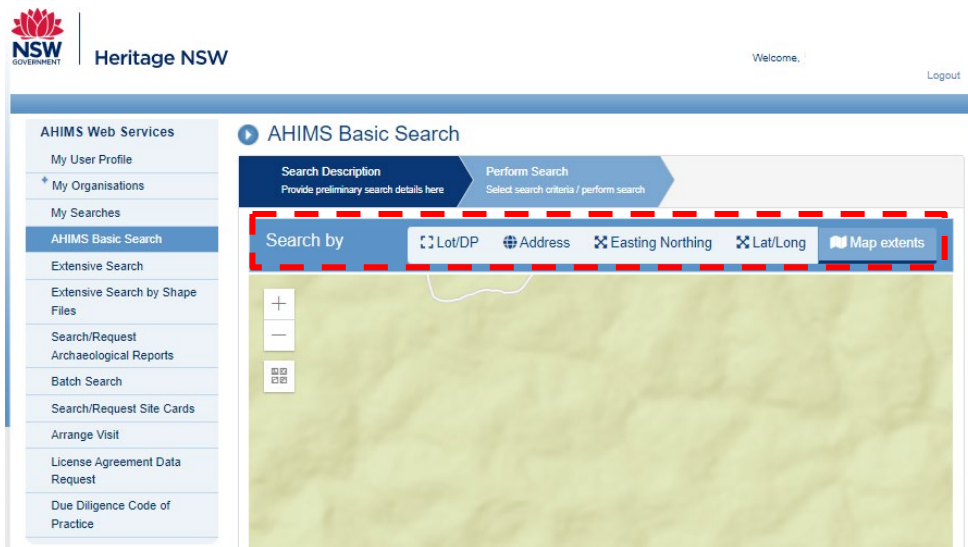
NSW GOVERNMENT

Heritage NSW

Welcome,

Logout

AHIMS Web Services

My User Profile

My Organisations

My Searches

AHIMS Basic Search

Extensive Search

Extensive Search by Shape Files

Search/Request Archaeological Reports

Batch Search

Search/Request Site Cards

Arrange Visit

License Agreement Data Request

Due Diligence Code of Practice

AHIMS Basic Search

Search Description
Provide preliminary search details here

Perform Search
Select search criteria / perform search

Search by

Lot/DP

Address

Easting Northing

Lat/Long

Map extents

+

—